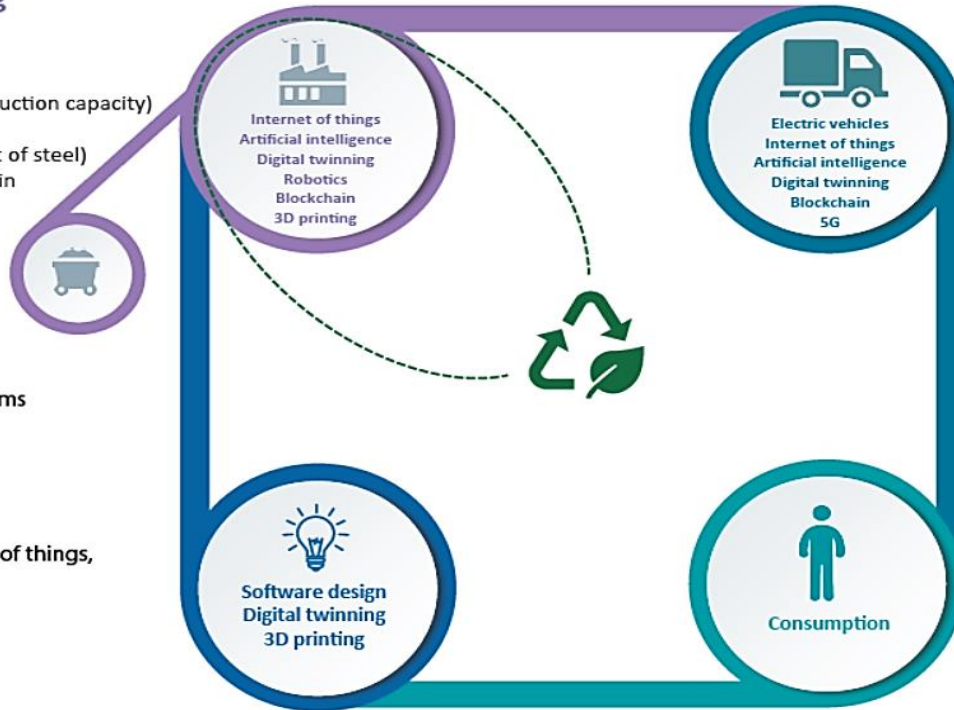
uction capacity)

of steel)
in

ms

of things,

Internet of things
Artificial intelligence
Digital twinning
Robotics
Blockchain
3D printing

Electric vehicles
Internet of things
Artificial intelligence
Digital twinning
Blockchain
5G

Software design
Digital twinning
3D printing

Consumption